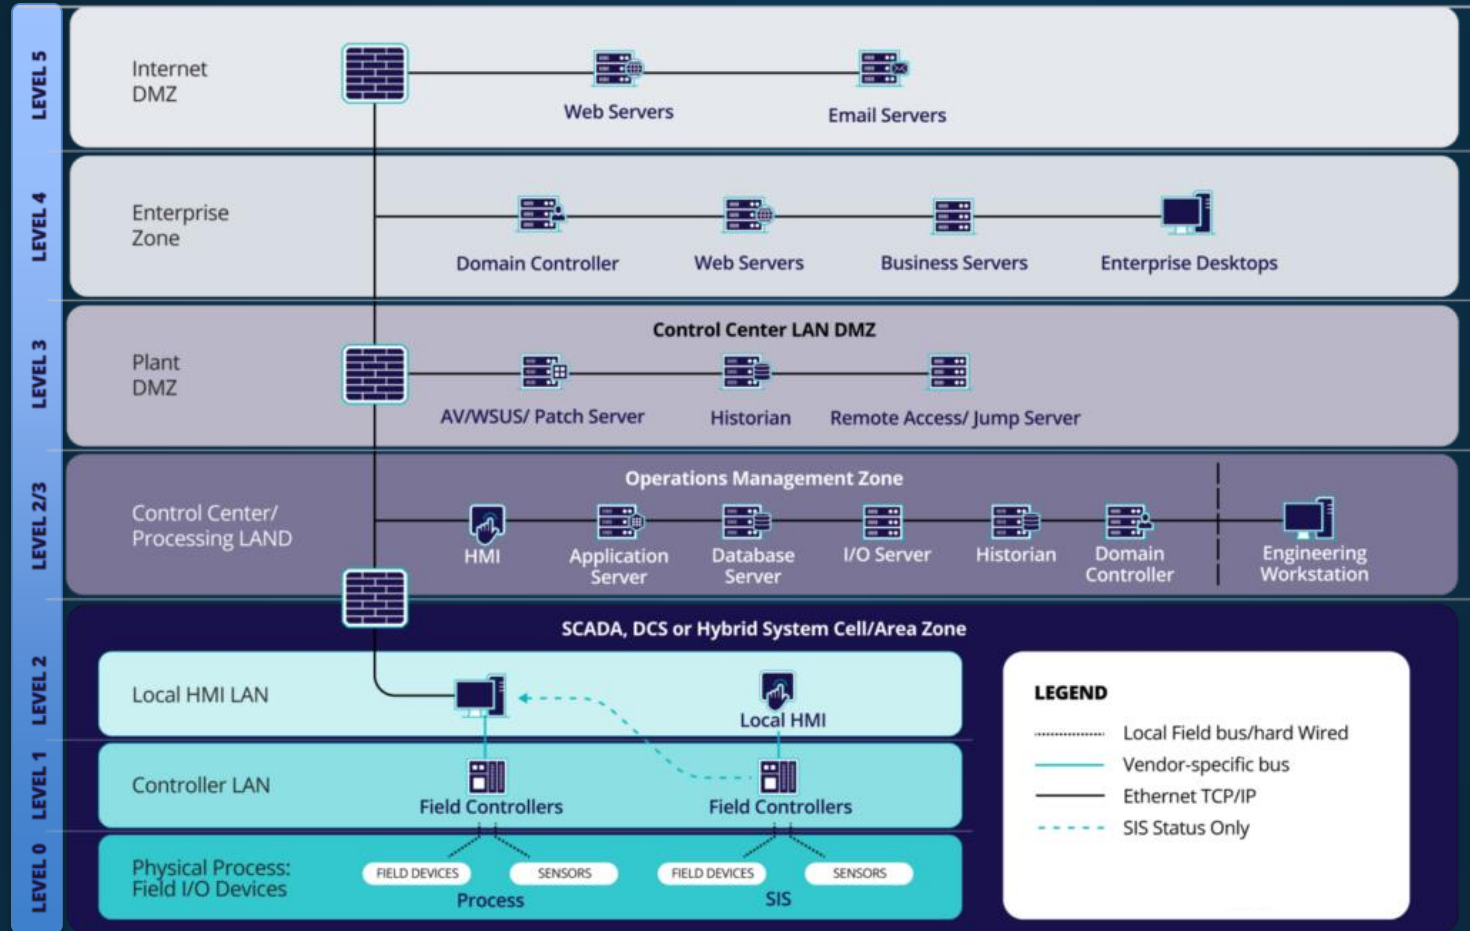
LEVEL 5

Internet DMZ

Web Servers

Email Servers

LEVEL 4

Enterprise Zone

Domain Controller

Web Servers

Business Servers

Enterprise Desktops

LEVEL 3

Plant DMZ

Control Center LAN DMZ

AV/WSUS/ Patch Server

Historian

Remote Access/ Jump Server

LEVEL 2/3

Control Center/ Processing LAND

Operations Management Zone

HMI

Application Server

Database Server

I/O Server

Historian

Domain Controller

Engineering Workstation

SCADA, DCS or Hybrid System Cell/Area Zone

LEVEL 2

Local HMI LAN

Local HMI

LEVEL 1

Controller LAN

Field Controllers

Field Controllers

LEVEL 0

Physical Process: Field I/O Devices

FIELD DEVICES

SENSORS

Process

FIELD DEVICES

SENSORS

SIS

LEGEND

Local Field bus/hard Wired

Vendor-specific bus

Ethernet TCP/IP

SIS Status Only